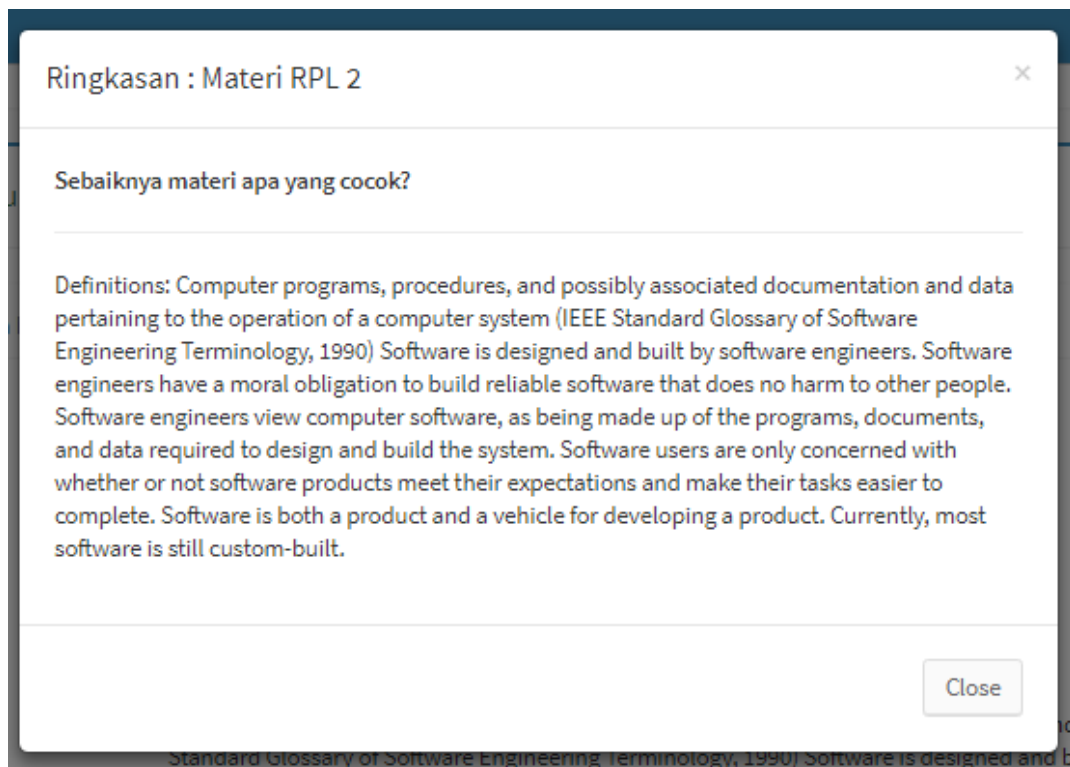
Ringkasan : Materi RPL 2

×

Sebaiknya materi apa yang cocok?

Definitions: Computer programs, procedures, and possibly associated documentation and data pertaining to the operation of a computer system (IEEE Standard Glossary of Software Engineering Terminology, 1990) Software is designed and built by software engineers. Software engineers have a moral obligation to build reliable software that does no harm to other people. Software engineers view computer software, as being made up of the programs, documents, and data required to design and build the system. Software users are only concerned with whether or not software products meet their expectations and make their tasks easier to complete. Software is both a product and a vehicle for developing a product. Currently, most software is still custom-built.

Close

Standard Glossary of Software Engineering Terminology, 1990) Software is designed and b